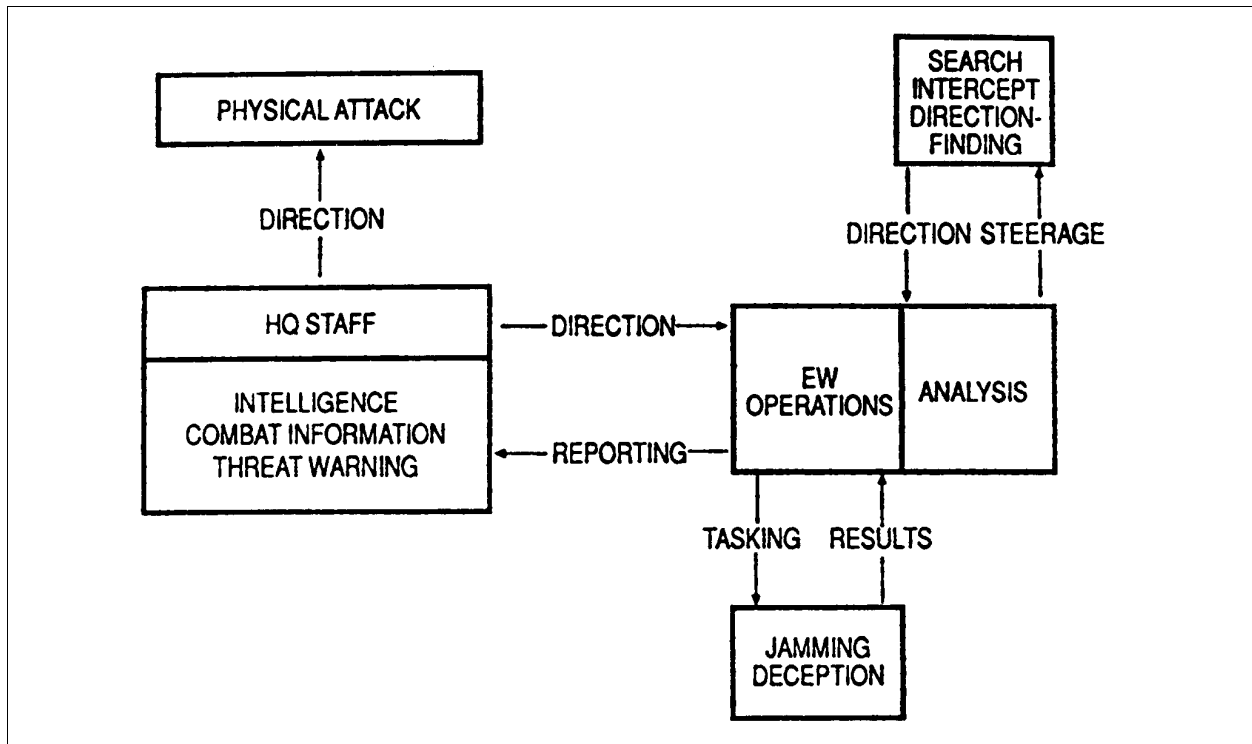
PHYSICAL ATTACK

DIRECTION

HQ STAFF

INTELLIGENCE
COMBAT INFORMATION
THREAT WARNING

DIRECTION

REPORTING

SEARCH
INTERCEPT
DIRECTION-FINDING

DIRECTION STEERAGE

EW
OPERATIONS

ANALYSIS

TASKING

RESULTS

JAMMING
DECEPTION